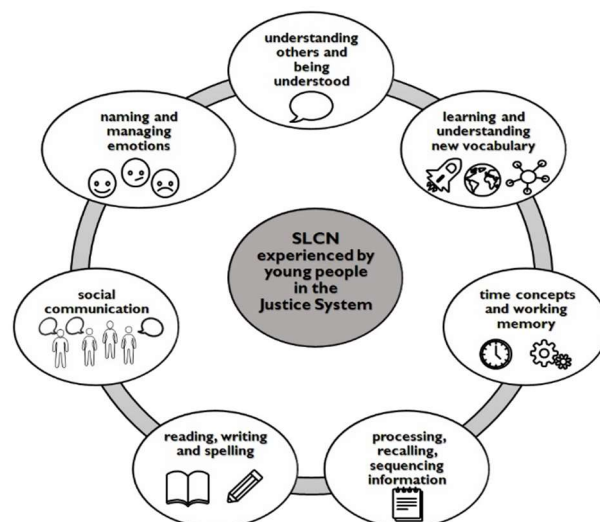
SLCN experienced by young people in the Justice System

understanding others and being understood

learning and understanding new vocabulary

time concepts and working memory

processing, recalling, sequencing information

reading, writing and spelling

social communication

naming and managing emotions